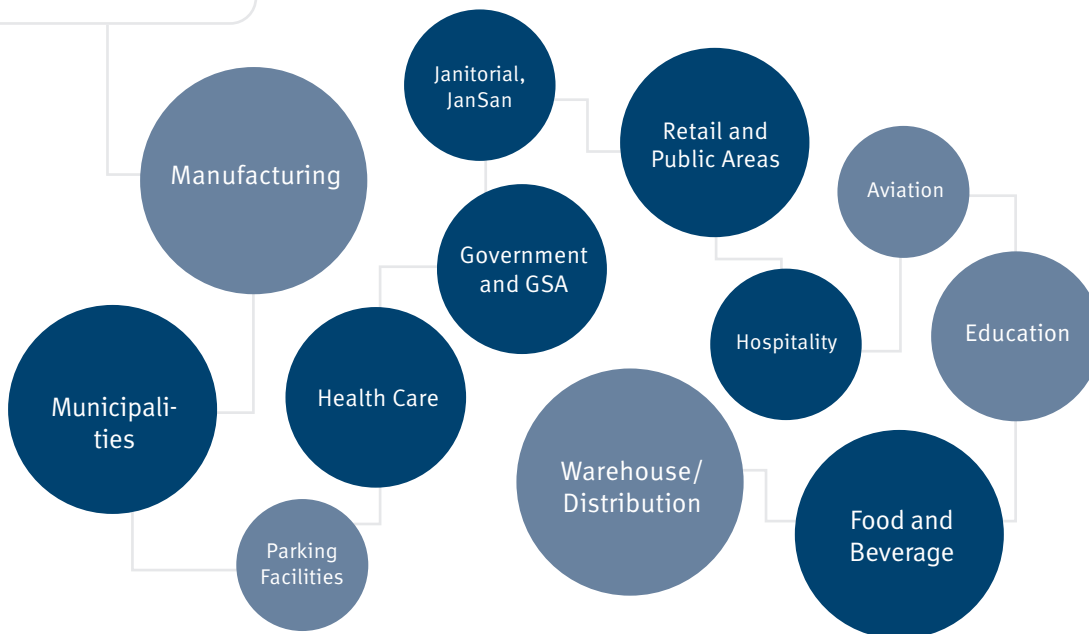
Janitorial, JanSan

Retail and Public Areas

Manufacturing

Aviation

Government and GSA

Hospitality

Education

Municipalities

Health Care

Warehouse/ Distribution

Food and Beverage

Parking Facilities